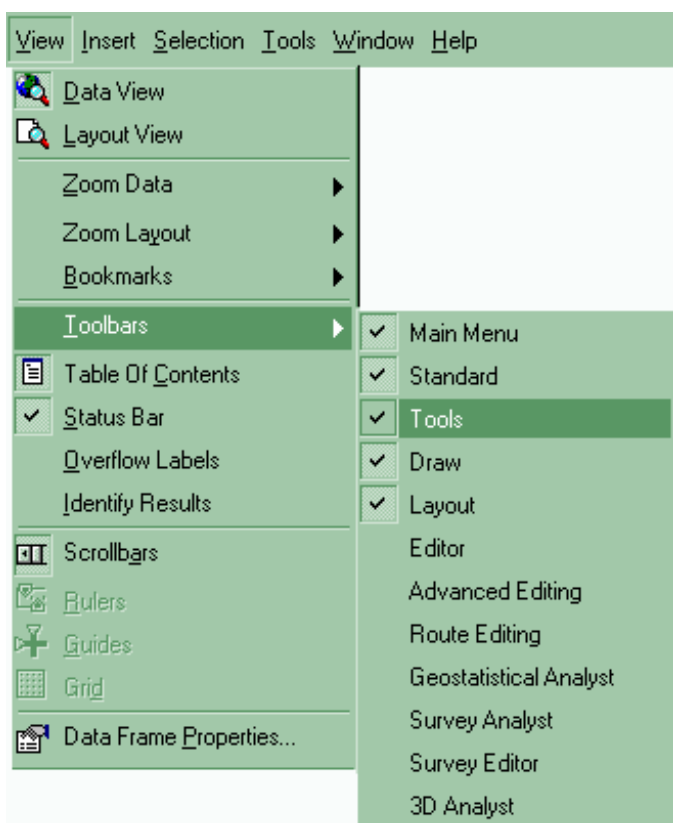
View Insert Selection Tools Window Help

Data View
Layout View
Zoom Data
Zoom Layout
Bookmarks
Toolbars
Table Of Contents
Status Bar
Overflow Labels
Identify Results
Scrollbars
Rulers
Guides
Grid
Data Frame Properties...

Main Menu
Standard
Tools
Draw
Layout
Editor
Advanced Editing
Route Editing
Geostatistical Analyst
Survey Analyst
Survey Editor
3D Analyst